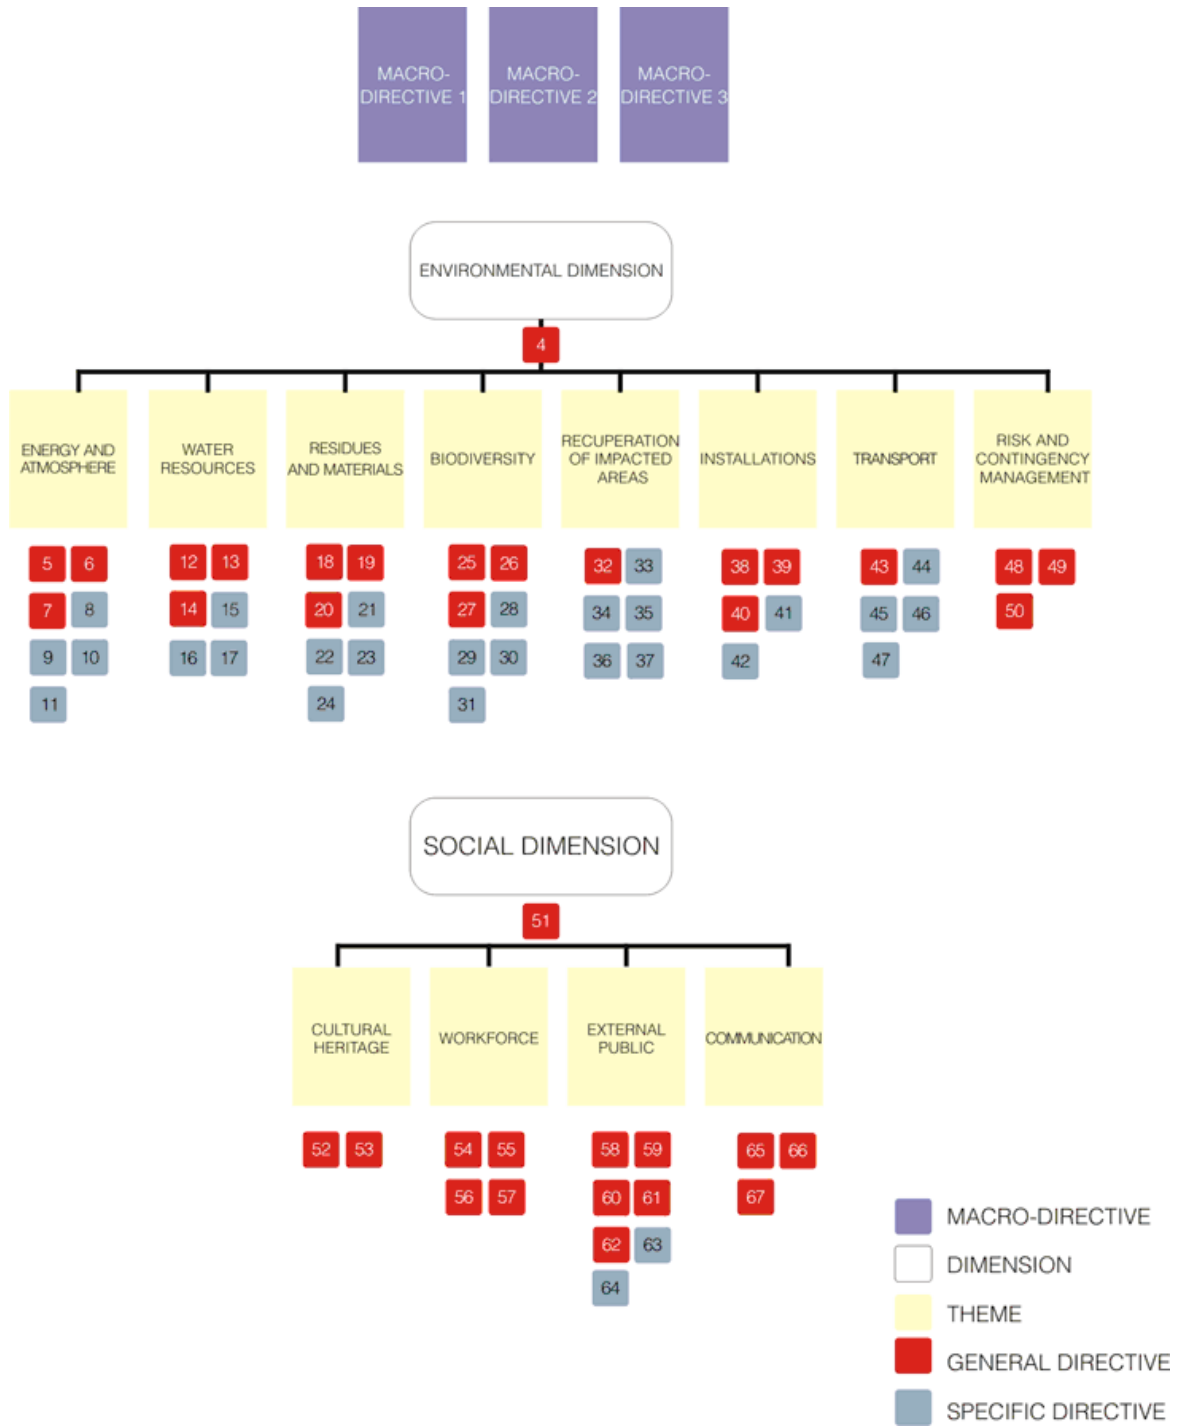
MACRO-DIRECTIVE 1

MACRO-DIRECTIVE 2

MACRO-DIRECTIVE 3

ENVIRONMENTAL DIMENSION

4

ENERGY AND ATMOSPHERE

WATER RESOURCES

RESIDUES AND MATERIALS

BIODIVERSITY

RECUPERATION OF IMPACTED AREAS

INSTALLATIONS

TRANSPORT

RISK AND CONTINGENCY MANAGEMENT

5 6 7 8 9 10 11

12 13 14 15 16 17

18 19 20 21 22 23 24

25 26 27 28 29 30 31

32 33 34 35 36 37

38 39 40 41 42

43 44 45 46 47

48 49 50

SOCIAL DIMENSION

51

CULTURAL HERITAGE

WORKFORCE

EXTERNAL PUBLIC

COMMUNICATION

52 53

54 55 56 57

58 59 60 61 62 63 64

65 66 67

MACRO-DIRECTIVE

DIMENSION

THEME

GENERAL DIRECTIVE

SPECIFIC DIRECTIVE